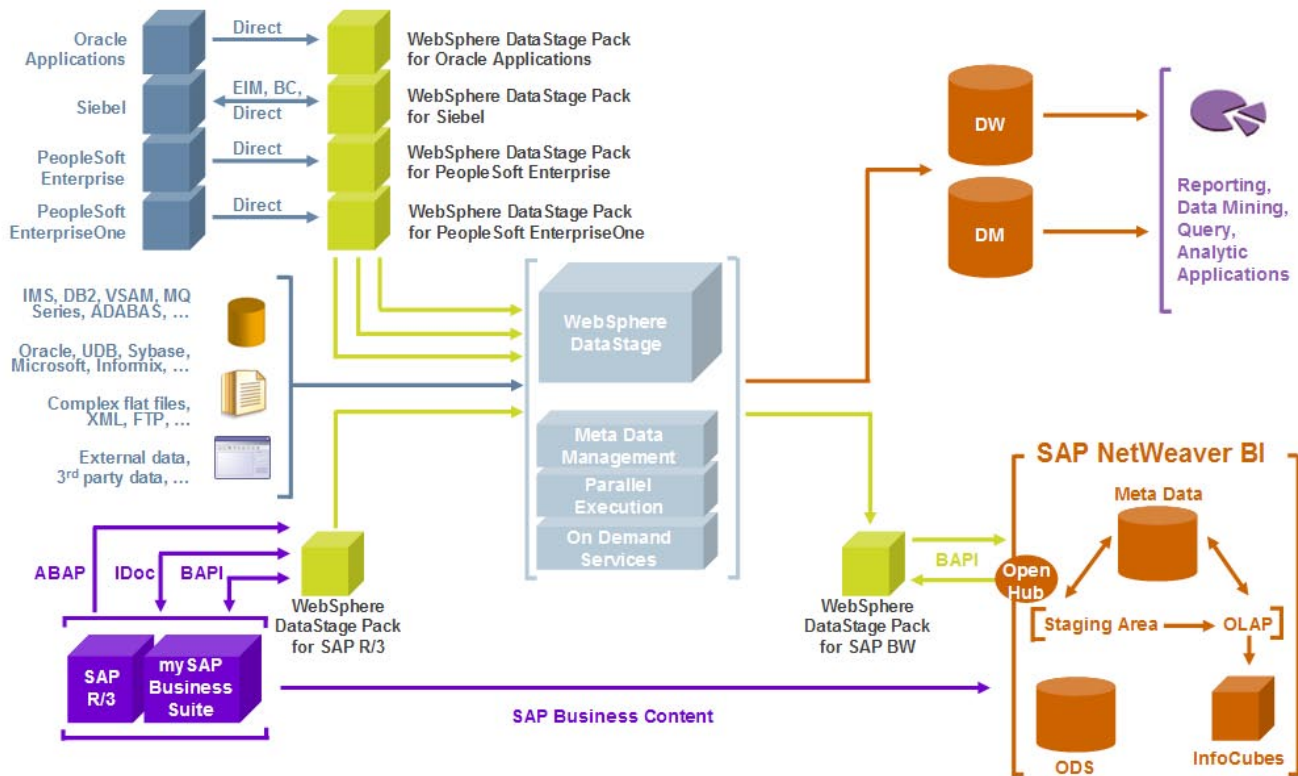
Oracle Applications

Direct

WebSphere DataStage Pack for Oracle Applications

Siebel

EIM, BC, Direct

WebSphere DataStage Pack for Siebel

PeopleSoft Enterprise

Direct

WebSphere DataStage Pack for PeopleSoft Enterprise

PeopleSoft EnterpriseOne

Direct

WebSphere DataStage Pack for PeopleSoft EnterpriseOne

DW

DM

Reporting, Data Mining, Query, Analytic Applications

IMS, DB2, VSAM, MQ Series, ADABAS, ...

Oracle, UDB, Sybase, Microsoft, Informix, ...

Complex flat files, XML, FTP, ...

External data, 3$^{rd}$ party data, ...

WebSphere DataStage

Meta Data Management

Parallel Execution

On Demand Services

SAP NetWeaver BI

Meta Data

ABAP

IDoc

BAPI

WebSphere DataStage Pack for SAP R/3

BAPI

Open Hub

WebSphere DataStage Pack for SAP BW

Staging Area

OLAP

SAP R/3

mySAP Business Suite

SAP Business Content

ODS

InfoCubes